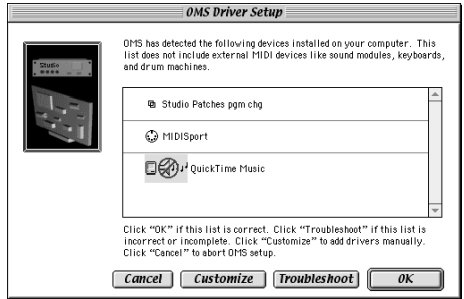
OMS Driver Setup

Studio

OMS has detected the following devices installed on your computer. This list does not include external MIDI devices like sound modules, keyboards, and drum machines.

Studio Patches pgm chg

MIDISport

QuickTime Music

Click "OK" if this list is correct. Click "Troubleshoot" if this list is incorrect or incomplete. Click "Customize" to add drivers manually. Click "Cancel" to abort OMS setup.

Cancel
Customize
Troubleshoot
OK